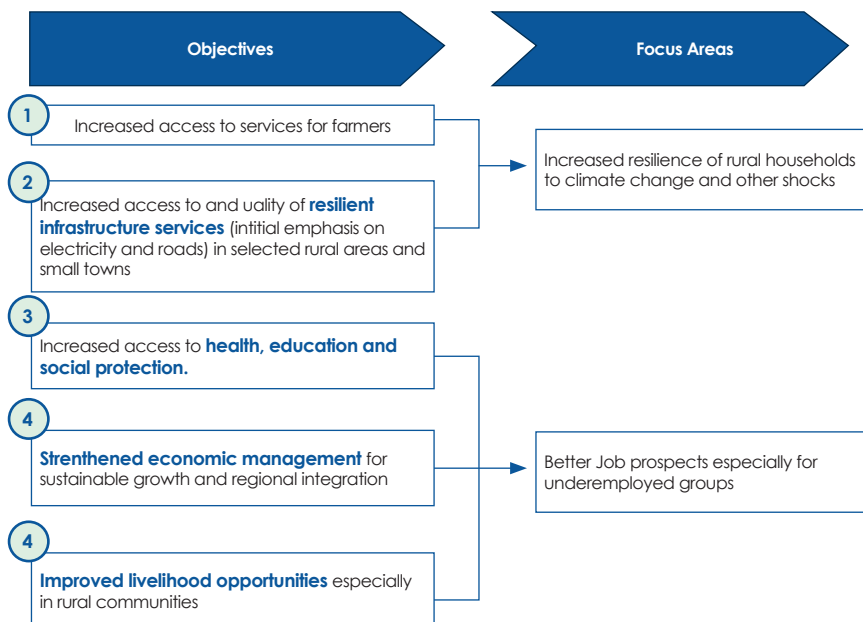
Objectives

Focus Areas

1

Increased access to services for farmers

2

Increased access to and uality of **resilient infrastructure services** (intitial emphasis on electricity and roads) in selected rural areas and small towns

Increased resilience of rural households to climate change and other shocks

3

Increased access to **health, education and social protection.**

4

**Strenthened economic management** for sustainable growth and regional integration

Better Job prospects especially for underemployed groups

4

**Improved livelihood opportunities** especially in rural communities